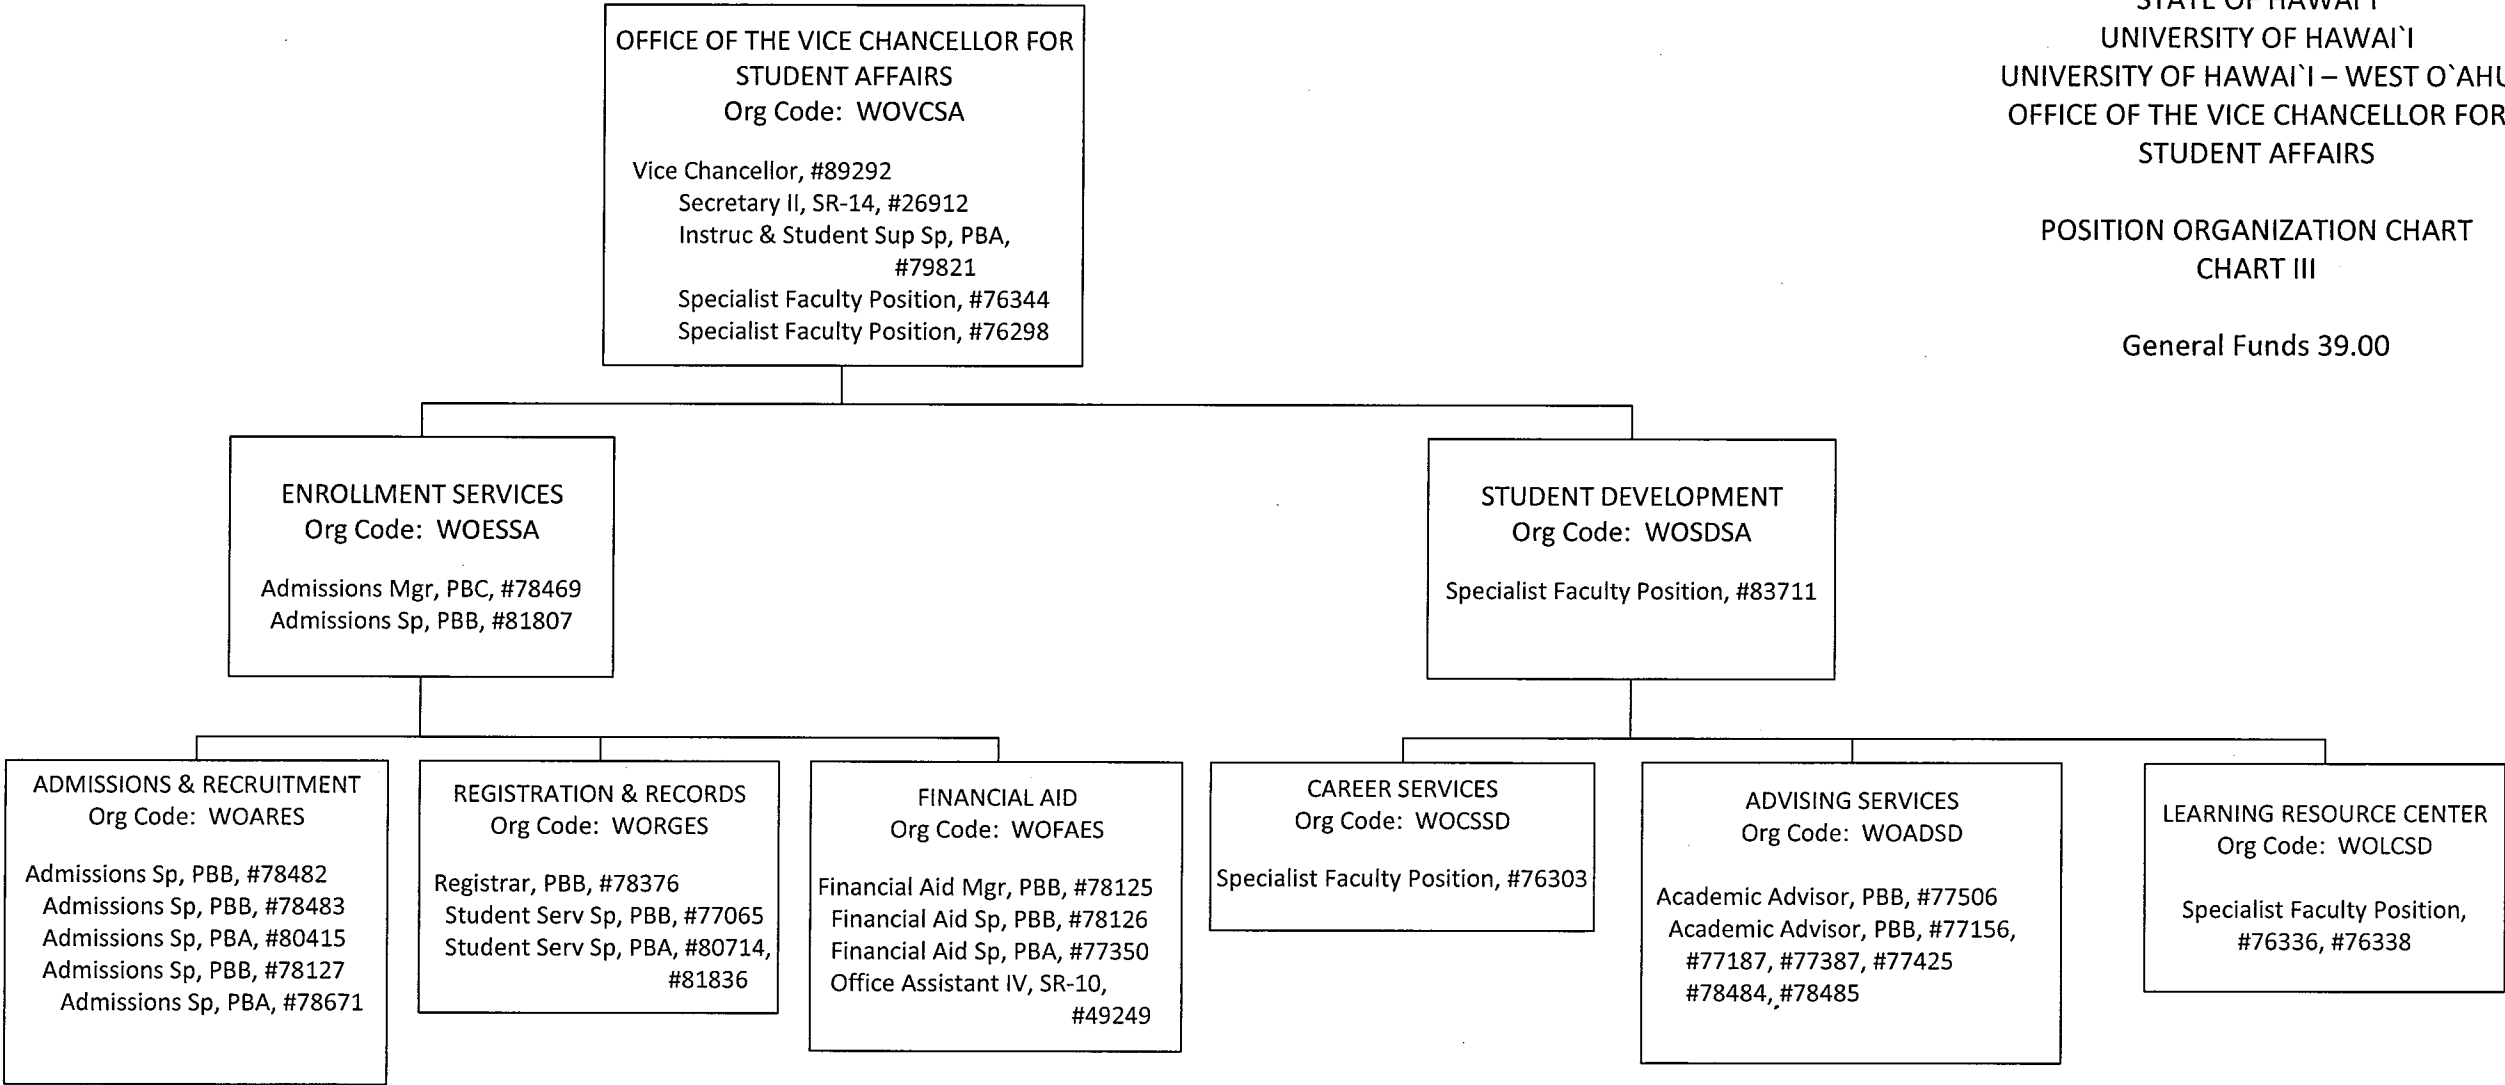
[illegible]
UNIVERSITY OF HAWAI`I
UNIVERSITY OF HAWAI`I – WEST O`AH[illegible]
OFFICE OF THE VICE CHANCELLOR FOR
STUDENT AFFAIRS

POSITION ORGANIZATION CHART
CHART III

General Funds 39.00

OFFICE OF THE VICE CHANCELLOR FOR STUDENT AFFAIRS
Org Code: WOVCSA

Vice Chancellor, #89292
Secretary II, SR-14, #26912
Instruc & Student Sup Sp, PBA, #79821
Specialist Faculty Position, #76344
Specialist Faculty Position, #76298

ENROLLMENT SERVICES
Org Code: WOESSA

Admissions Mgr, PBC, #78469
Admissions Sp, PBB, #81807

STUDENT DEVELOPMENT
Org Code: WOSDSA

Specialist Faculty Position, #83711

ADMISSIONS & RECRUITMENT
Org Code: WOARES

Admissions Sp, PBB, #78482
Admissions Sp, PBB, #78483
Admissions Sp, PBA, #80415
Admissions Sp, PBB, #78127
Admissions Sp, PBA, #78671

REGISTRATION & RECORDS
Org Code: WORGES

Registrar, PBB, #78376
Student Serv Sp, PBB, #77065
Student Serv Sp, PBA, #80714, #81836

FINANCIAL AID
Org Code: WOFAES

Financial Aid Mgr, PBB, #78125
Financial Aid Sp, PBB, #78126
Financial Aid Sp, PBA, #77350
Office Assistant IV, SR-10, #49249

CAREER SERVICES
Org Code: WOCSSD

Specialist Faculty Position, #76303

ADVISING SERVICES
Org Code: WOADSD

Academic Advisor, PBB, #77506
Academic Advisor, PBB, #77156, #77187, #77387, #77425 #78484, #78485

LEARNING RESOURCE CENTER
Org Code: WOLCSD

Specialist Faculty Position, #76336, #76338